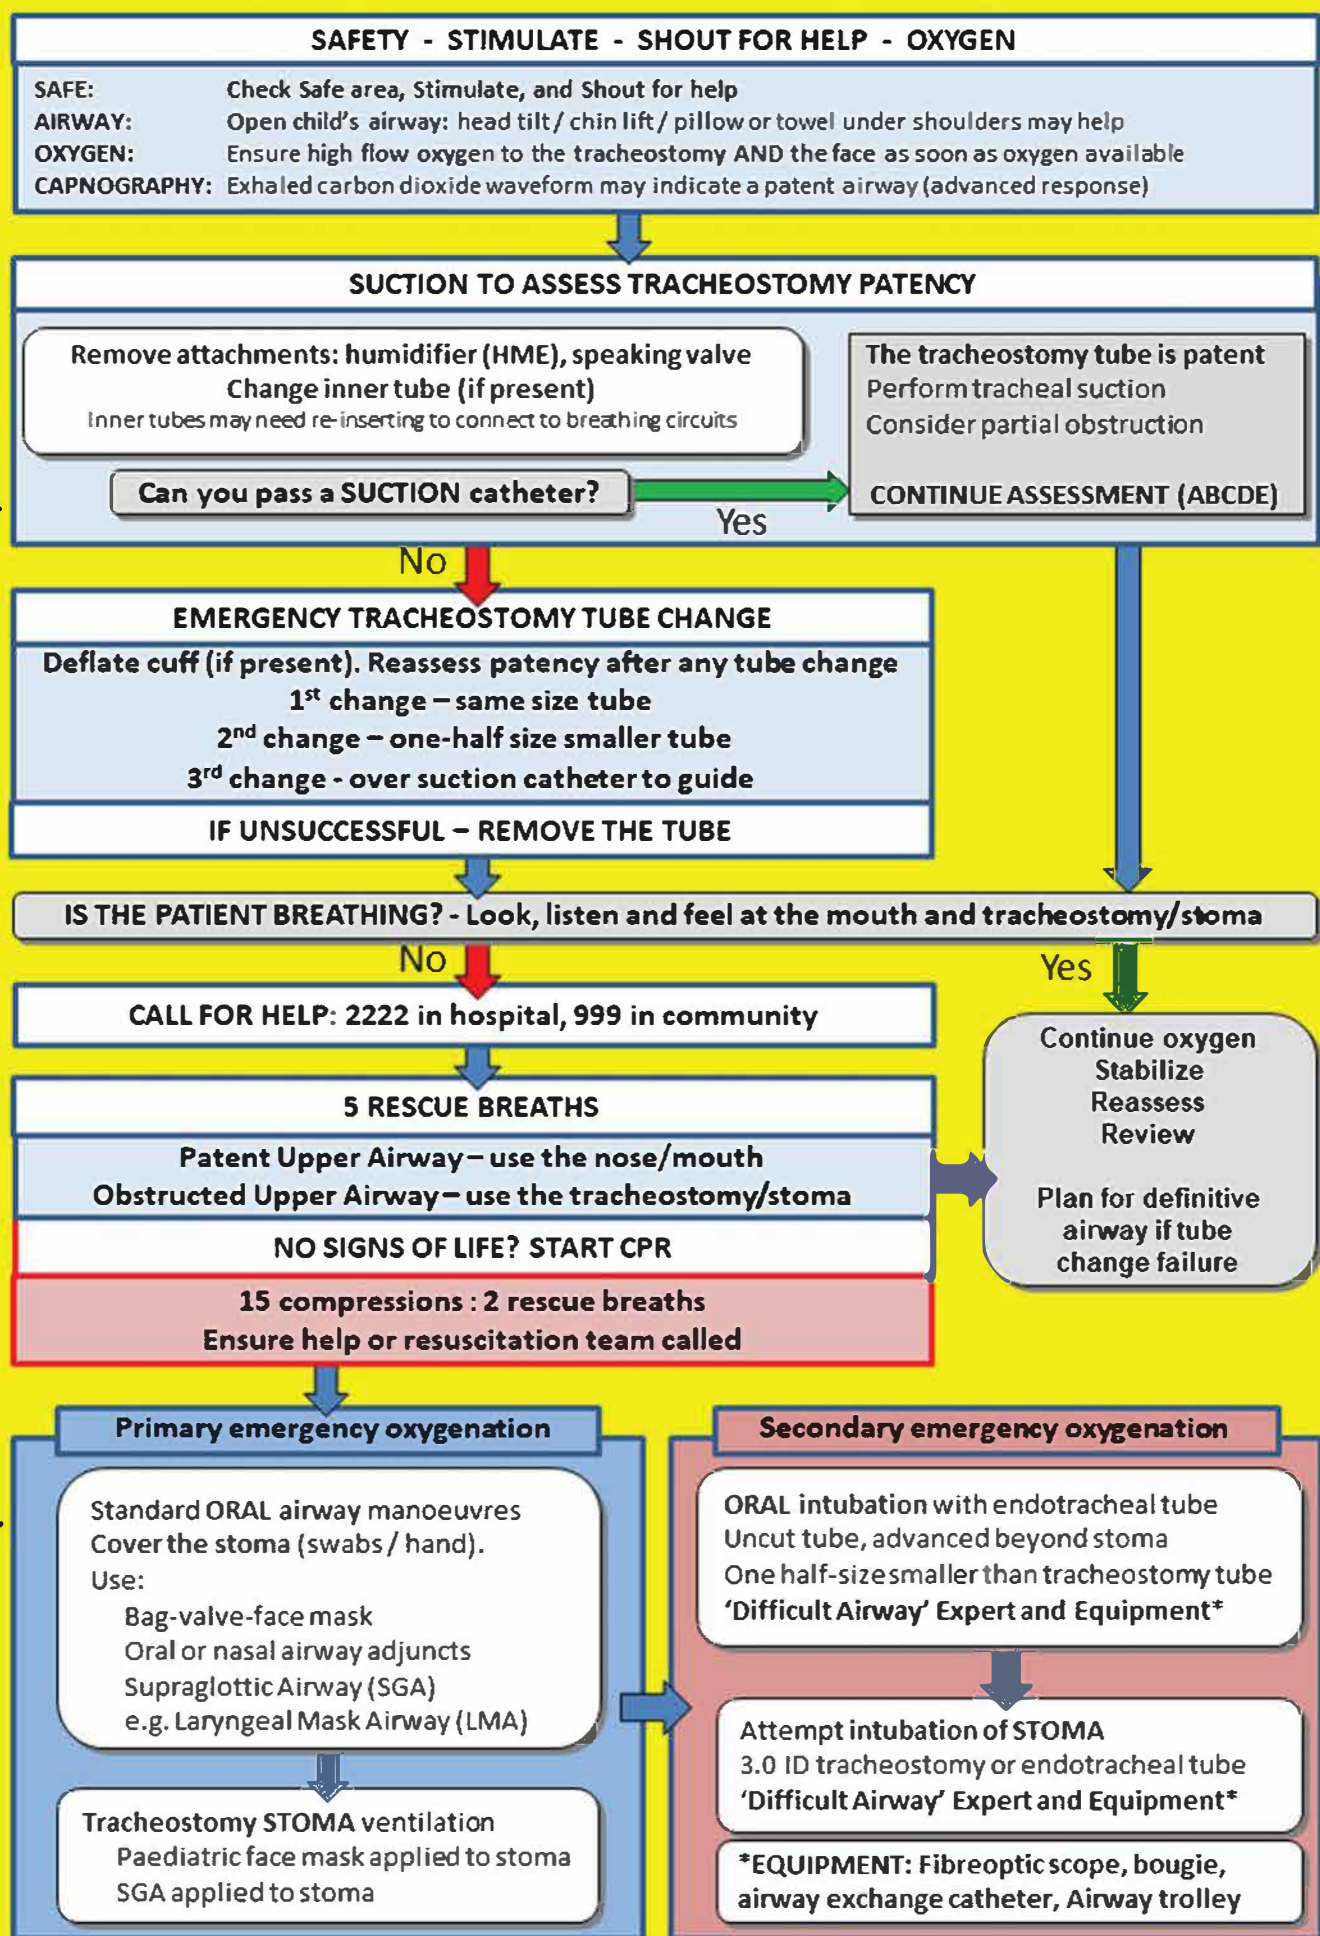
SAFETY - STIMULATE - SHOUT FOR HELP - OXYGEN

SAFE: Check Safe area, Stimulate, and Shout for help
AIRWAY: Open child's airway: head tilt / chin lift / pillow or towel under shoulders may help
OXYGEN: Ensure high flow oxygen to the tracheostomy AND the face as soon as oxygen available
CAPNOGRAPHY: Exhaled carbon dioxide waveform may indicate a patent airway (advanced response)

SUCTION TO ASSESS TRACHEOSTOMY PATENCY

Remove attachments: humidifier (HME), speaking valve
Change inner tube (if present)
Inner tubes may need re-inserting to connect to breathing circuits

Can you pass a SUCTION catheter?

Yes

The tracheostomy tube is patent
Perform tracheal suction
Consider partial obstruction

CONTINUE ASSESSMENT (ABCDE)

No

EMERGENCY TRACHEOSTOMY TUBE CHANGE

Deflate cuff (if present). Reassess patency after any tube change
1$^{st}$ change – same size tube
2$^{nd}$ change – one-half size smaller tube
3$^{rd}$ change - over suction catheter to guide

IF UNSUCCESSFUL – REMOVE THE TUBE

IS THE PATIENT BREATHING? - Look, listen and feel at the mouth and tracheostomy/stoma

No

Yes

CALL FOR HELP: 2222 in hospital, 999 in community

Continue oxygen
Stabilize
Reassess
Review

Plan for definitive airway if tube change failure

5 RESCUE BREATHS

Patent Upper Airway – use the nose/mouth
Obstructed Upper Airway – use the tracheostomy/stoma

NO SIGNS OF LIFE? START CPR

15 compressions : 2 rescue breaths
Ensure help or resuscitation team called

Primary emergency oxygenation

Standard ORAL airway manoeuvres
Cover the stoma (swabs / hand).
Use:
Bag-valve-face mask
Oral or nasal airway adjuncts
Supraglottic Airway (SGA)
e.g. Laryngeal Mask Airway (LMA)

Tracheostomy STOMA ventilation
Paediatric face mask applied to stoma
SGA applied to stoma

Secondary emergency oxygenation

ORAL intubation with endotracheal tube
Uncut tube, advanced beyond stoma
One half-size smaller than tracheostomy tube
'Difficult Airway' Expert and Equipment*

Attempt intubation of STOMA
3.0 ID tracheostomy or endotracheal tube
'Difficult Airway' Expert and Equipment*

*EQUIPMENT: Fibreoptic scope, bougie, airway exchange catheter, Airway trolley